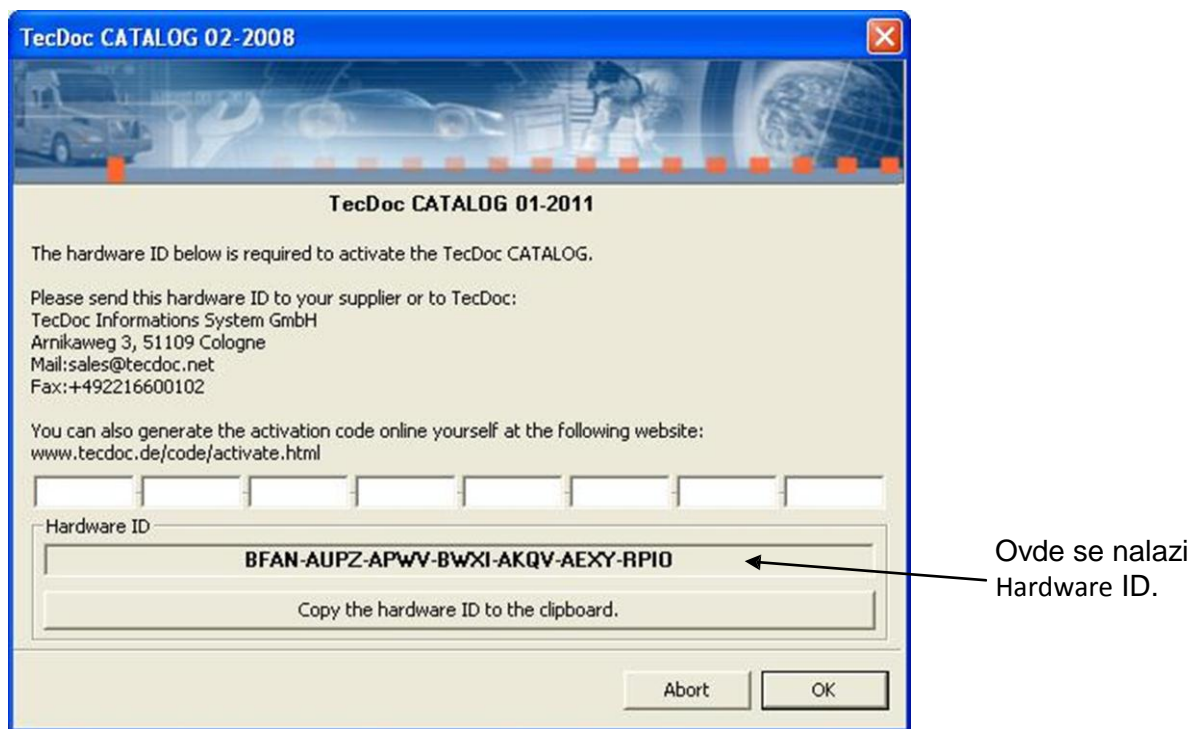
TecDoc CATALOG 02-2008

TecDoc CATALOG 01-2011

The hardware ID below is required to activate the TecDoc CATALOG.

Please send this hardware ID to your supplier or to TecDoc:
TecDoc Informations System GmbH
Arnikaweg 3, 51109 Cologne
Mail:sales@tecdoc.net
Fax:+492216600102

You can also generate the activation code online yourself at the following website:
www.tecdoc.de/code/activate.html

Hardware ID
BFAN-AUPZ-APWV-BWXI-AKQV-AEXY-RPIO

Copy the hardware ID to the clipboard.

Ovde se nalazi Hardware ID.

Abort
OK